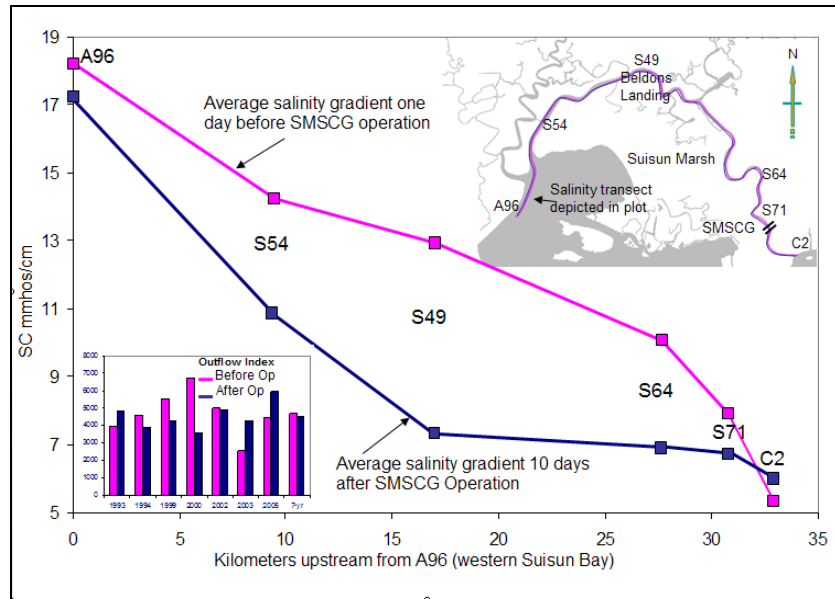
19
17
15
13
11
9
7
5
SC mmhos/cm

A96
Average salinity gradient one day before SMSCG operation
S54
S49
S64
S71
C2
Average salinity gradient 10 days after SMSCG Operation

S49
Beldons
Landing
S54
Suisun Marsh
S64
Salinity transect depicted in plot
A96
S71
SMSCG
C2
N

Outflow Index
Before Op
After Op
8000
7000
6000
5000
4000
3000
2000
1000
0
1993
1994
1999
2000
2002
2003
2005
7yr

0
5
10
15
20
25
30
35
Kilometers upstream from A96 (western Suisun Bay)